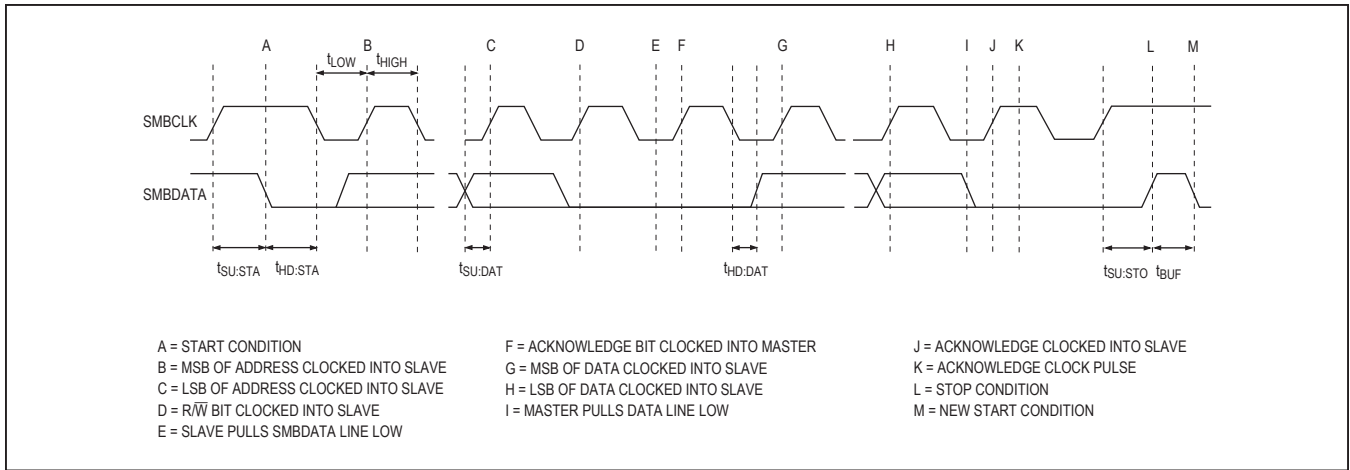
A B C D E F G H I J K L M

$t_{LOW}$ $t_{HIGH}$

SMBCLK

SMBDATA

$t_{SU:STA}$ $t_{HD:STA}$ $t_{SU:DAT}$ $t_{HD:DAT}$ $t_{SU:STO}$ $t_{BUF}$

A = START CONDITION
B = MSB OF ADDRESS CLOCKED INTO SLAVE
C = LSB OF ADDRESS CLOCKED INTO SLAVE
D = R/$\overline{W}$ BIT CLOCKED INTO SLAVE
E = SLAVE PULLS SMBDATA LINE LOW

F = ACKNOWLEDGE BIT CLOCKED INTO MASTER
G = MSB OF DATA CLOCKED INTO SLAVE
H = LSB OF DATA CLOCKED INTO SLAVE
I = MASTER PULLS DATA LINE LOW

J = ACKNOWLEDGE CLOCKED INTO SLAVE
K = ACKNOWLEDGE CLOCK PULSE
L = STOP CONDITION
M = NEW START CONDITION